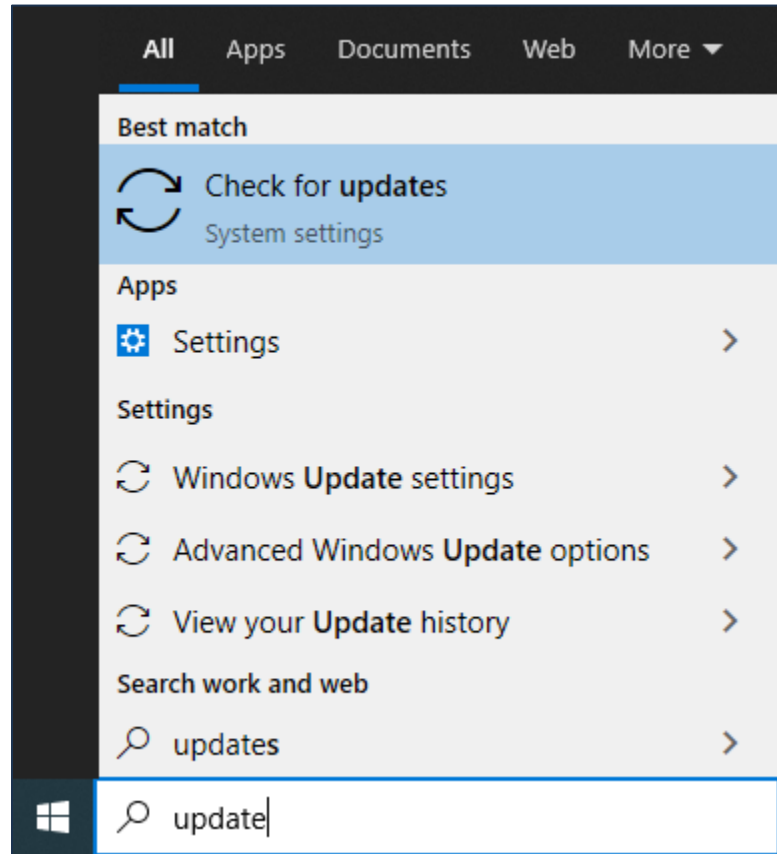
All Apps Documents Web More

Best match

Check for updates
System settings

Apps

Settings

Settings

Windows Update settings

Advanced Windows Update options

View your Update history

Search work and web

updates

update